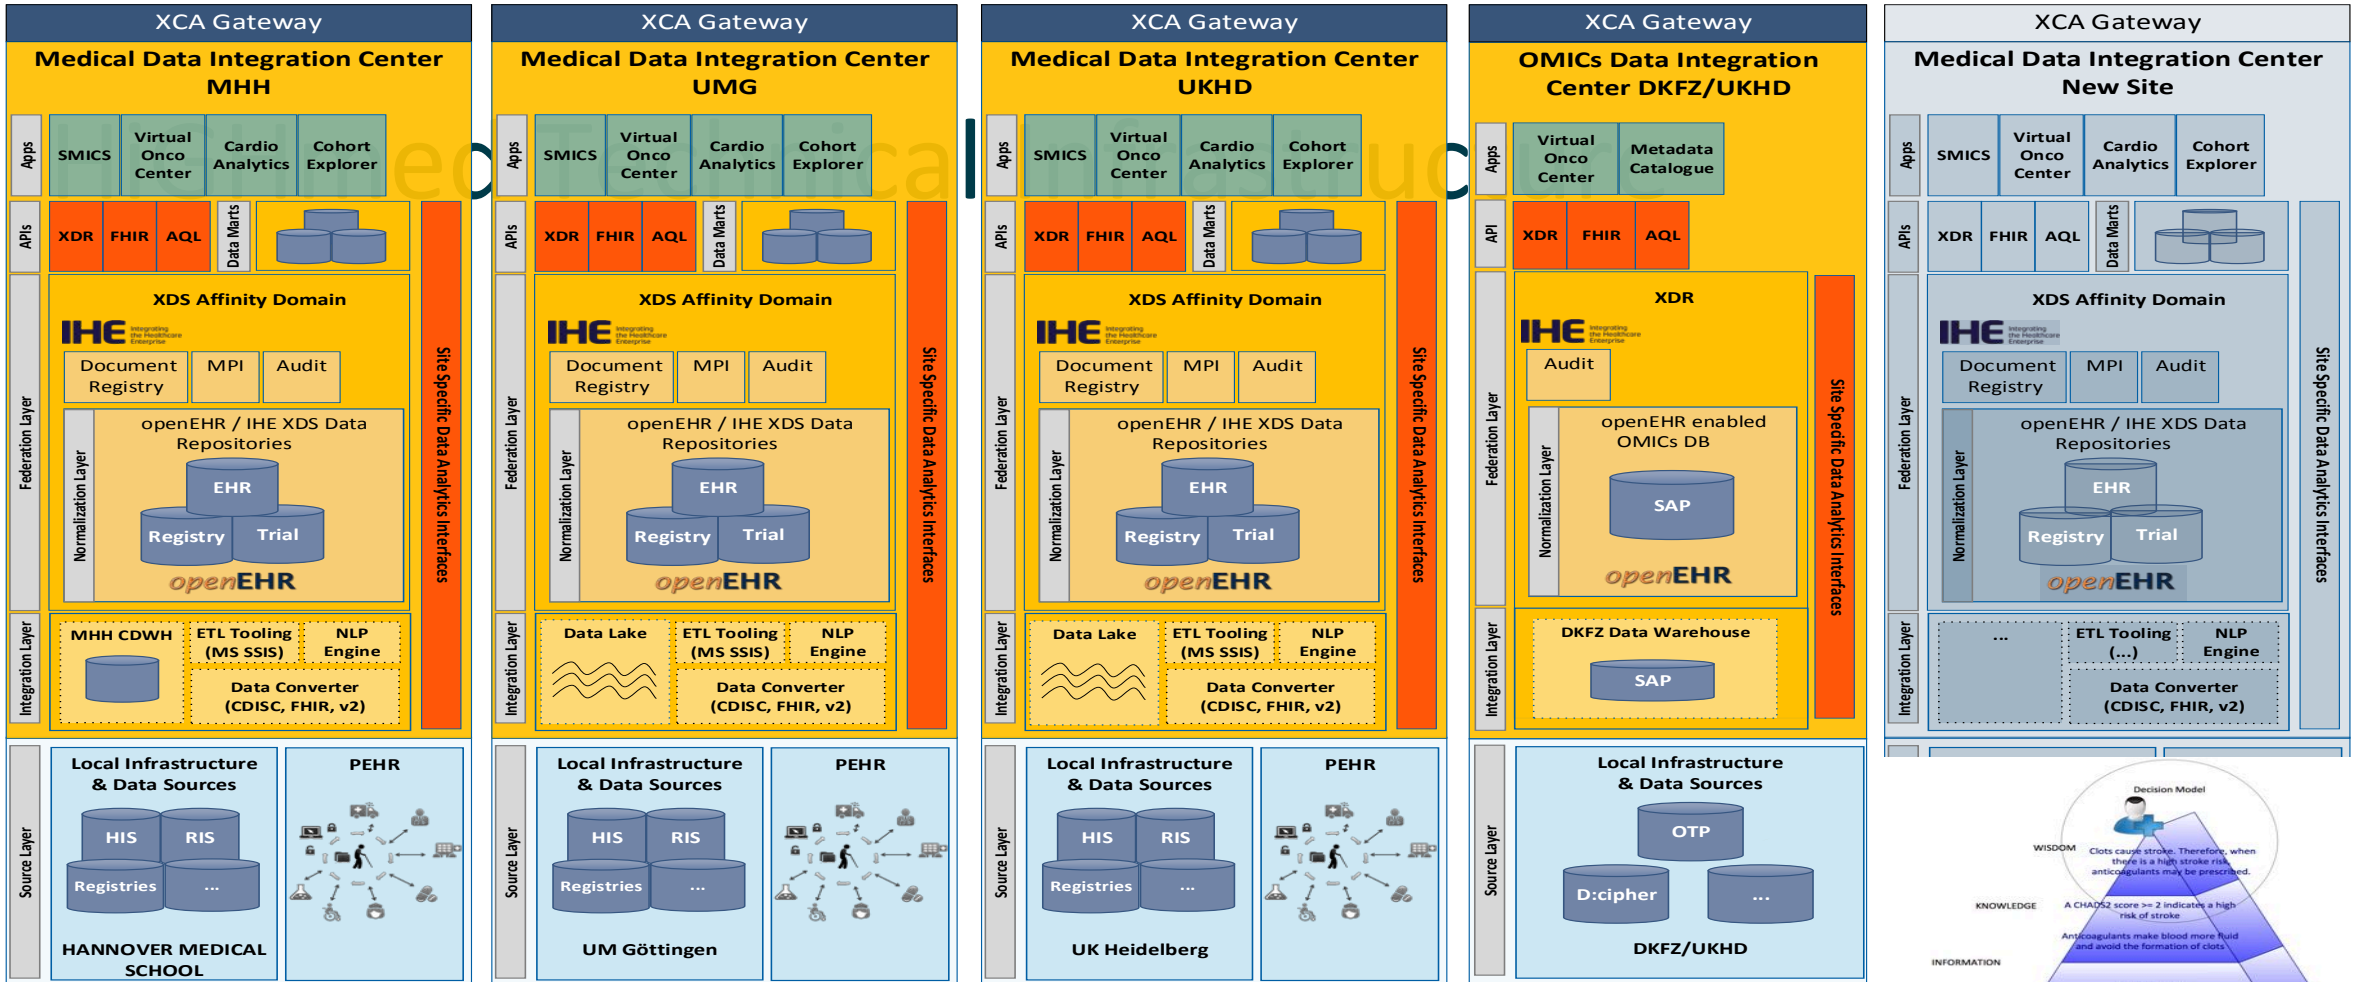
XCA Gateway

Medical Data Integration Center MHH

Apps
SMICS
Virtual Onco Center
Cardio Analytics
Cohort Explorer

APIs
XDR
FHIR
AQL
Data Marts

Site Specific Data Analytics Interfaces

Federation Layer
XDS Affinity Domain
IHE
Document Registry
MPI
Audit

Normalization Layer
openEHR / IHE XDS Data Repositories
EHR
Registry
Trial
openEHR

Integration Layer
MHH CDWH
ETL Tooling (MS SSIS)
NLP Engine
Data Converter (CDISC, FHIR, v2)

Source Layer
Local Infrastructure & Data Sources
HIS
RIS
Registries
...
HANNOVER MEDICAL SCHOOL
PEHR

XCA Gateway

Medical Data Integration Center UMG

Apps
SMICS
Virtual Onco Center
Cardio Analytics
Cohort Explorer

APIs
XDR
FHIR
AQL
Data Marts

Site Specific Data Analytics Interfaces

Federation Layer
XDS Affinity Domain
IHE
Document Registry
MPI
Audit

Normalization Layer
openEHR / IHE XDS Data Repositories
EHR
Registry
Trial
openEHR

Integration Layer
Data Lake
ETL Tooling (MS SSIS)
NLP Engine
Data Converter (CDISC, FHIR, v2)

Source Layer
Local Infrastructure & Data Sources
HIS
RIS
Registries
...
UM Göttingen
PEHR

XCA Gateway

Medical Data Integration Center UKHD

Apps
SMICS
Virtual Onco Center
Cardio Analytics
Cohort Explorer

APIs
XDR
FHIR
AQL
Data Marts

Site Specific Data Analytics Interfaces

Federation Layer
XDS Affinity Domain
IHE
Document Registry
MPI
Audit

Normalization Layer
openEHR / IHE XDS Data Repositories
EHR
Registry
Trial
openEHR

Integration Layer
Data Lake
ETL Tooling (MS SSIS)
NLP Engine
Data Converter (CDISC, FHIR, v2)

Source Layer
Local Infrastructure & Data Sources
HIS
RIS
Registries
...
UK Heidelberg
PEHR

XCA Gateway

OMICs Data Integration Center DKFZ/UKHD

Apps
Virtual Onco Center
Metadata Catalogue

API
XDR
FHIR
AQL

Site Specific Data Analytics Interfaces

Federation Layer
XDR
IHE
Audit

Normalization Layer
openEHR enabled OMICs DB
SAP
openEHR

Integration Layer
DKFZ Data Warehouse
SAP

Source Layer
Local Infrastructure & Data Sources
OTP
D:cipher
...
DKFZ/UKHD

XCA Gateway

Medical Data Integration Center New Site

Apps
SMICS
Virtual Onco Center
Cardio Analytics
Cohort Explorer

APIs
XDR
FHIR
AQL
Data Marts

Site Specific Data Analytics Interfaces

Federation Layer
XDS Affinity Domain
IHE
Document Registry
MPI
Audit

Normalization Layer
openEHR / IHE XDS Data Repositories
EHR
Registry
Trial
openEHR

Integration Layer
...
ETL Tooling (...)
NLP Engine
Data Converter (CDISC, FHIR, v2)

Decision Model
WISDOM
Clots cause stroke. Therefore, when there is a high stroke risk, anticoagulants may be prescribed.
KNOWLEDGE
A CHADS2 score >= 2 indicates a high risk of stroke
Anticoagulants make blood more fluid and avoid the formation of clots
INFORMATION